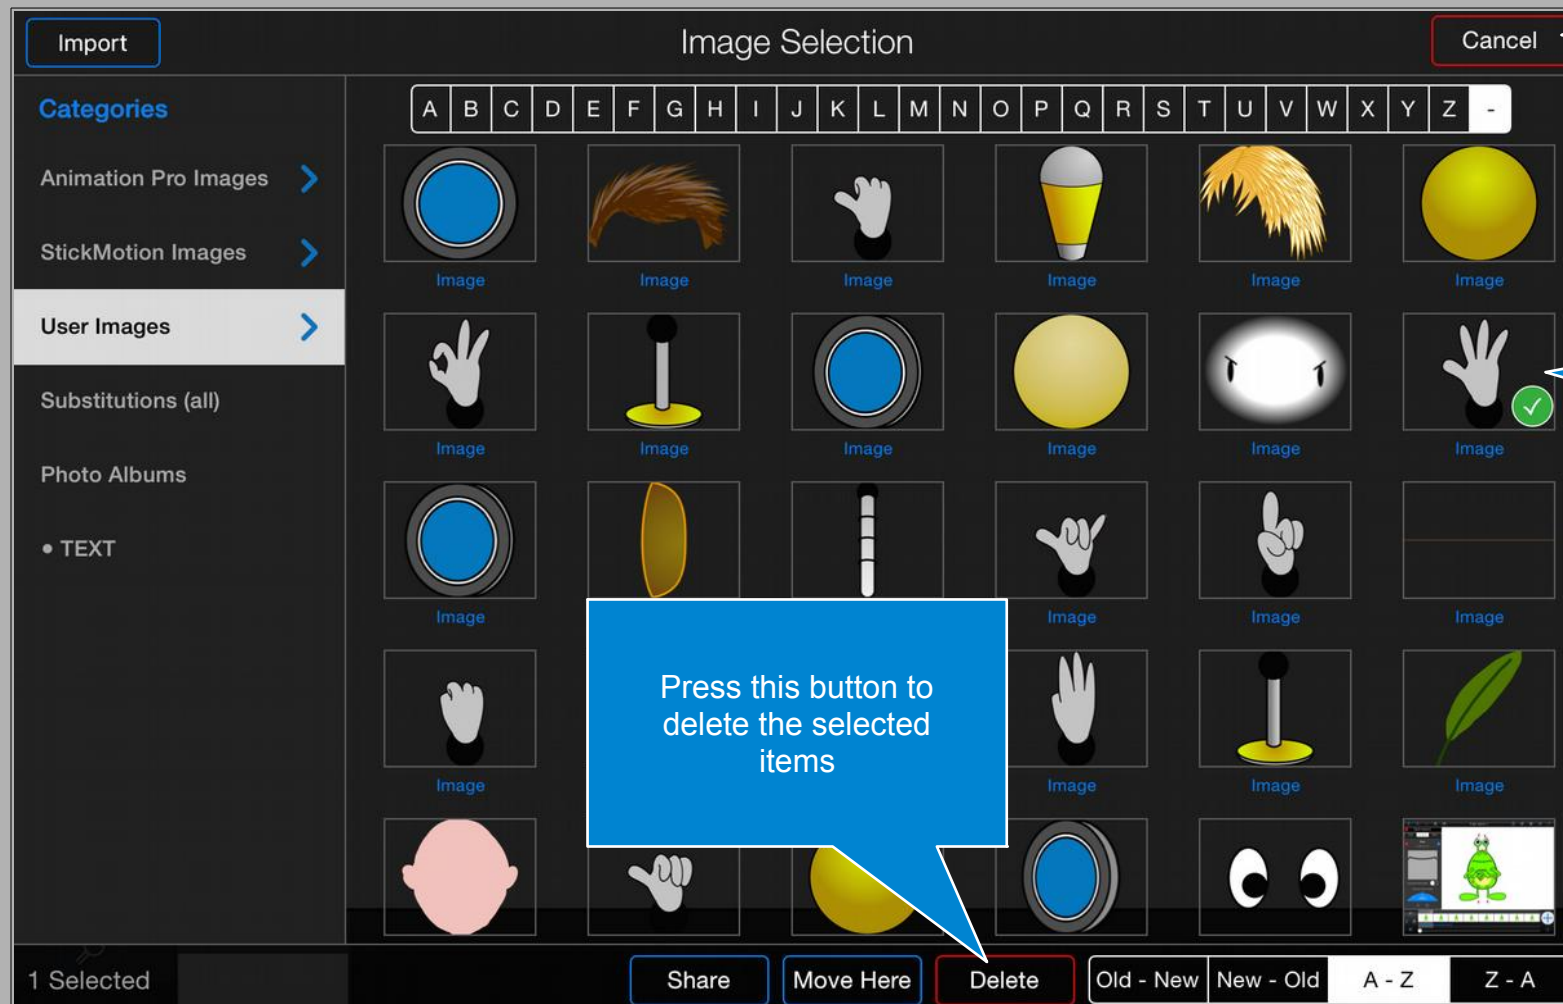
Import

Image Selection

Cancel

Categories

Animation Pro Images

StickMotion Images

User Images

Substitutions (all)

Photo Albums

• TEXT

A B C D E F G H I J K L M N O P Q R S T U V W X Y Z -

Image Image Image Image Image Image

Image Image Image Image Image Image

Image Image Image Image

Image Image Image Image

Press this button to delete the selected items

1 Selected

Share Move Here Delete Old - New New - Old A - Z Z - A